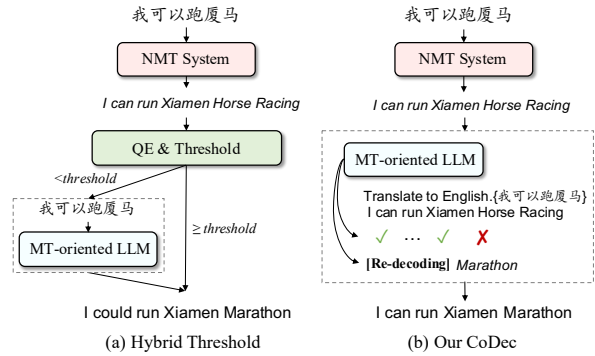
我可以跑厦马

NMT System

I can run Xiamen Horse Racing

QE & Threshold

<threshold

≥threshold

我可以跑厦马

MT-oriented LLM

I could run Xiamen Marathon

(a) Hybrid Threshold

我可以跑厦马

NMT System

I can run Xiamen Horse Racing

MT-oriented LLM

Translate to English.{我可以跑厦马}

I can run Xiamen Horse Racing

✓ … ✓ ✗

[Re-decoding] Marathon

I can run Xiamen Marathon

(b) Our CoDec